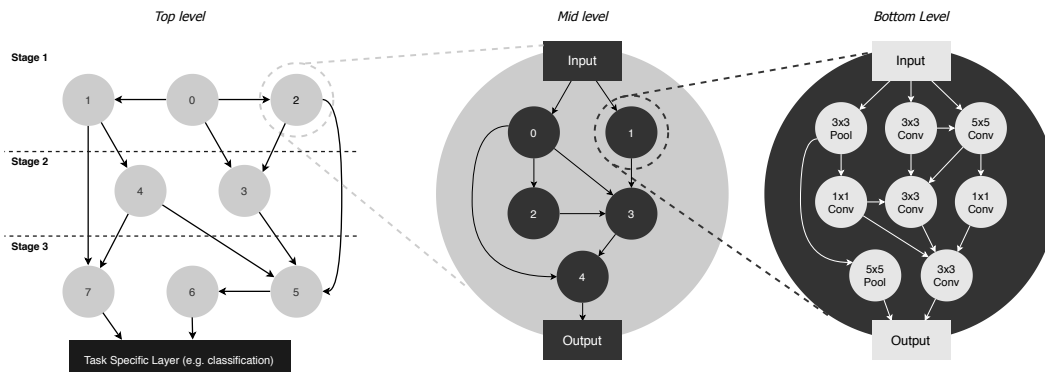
Top level

Mid level

Bottom Level

Stage 1

Stage 2

Stage 3

1

0

2

4

3

7

6

5

Task Specific Layer (e.g. classification)

Input

0

1

2

3

4

Output

Input

3x3 Pool

3x3 Conv

5x5 Conv

1x1 Conv

3x3 Conv

1x1 Conv

5x5 Pool

3x3 Conv

Output